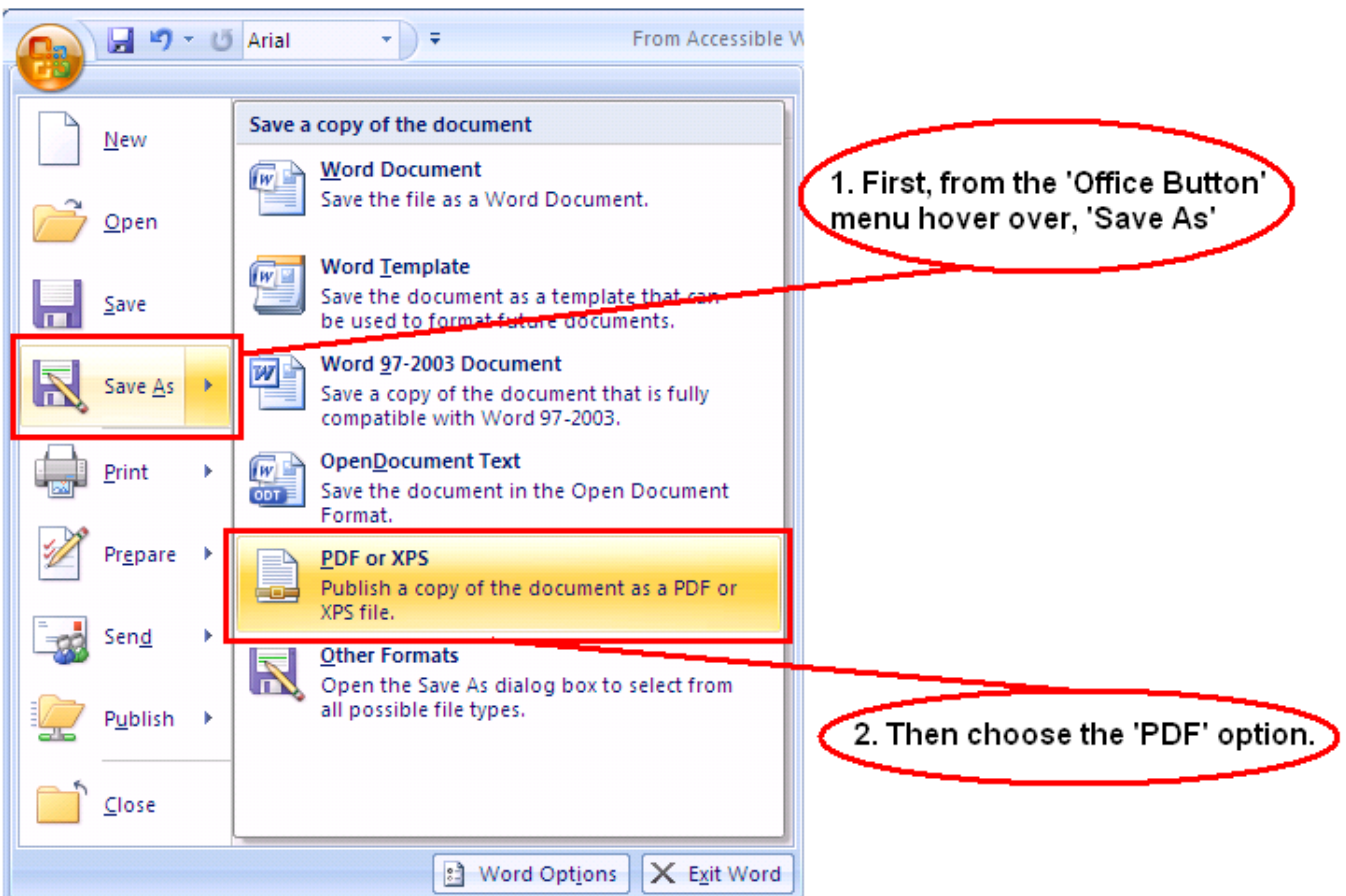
Arial

From Accessible W

New

Open

Save

Save As

Print

Prepare

Send

Publish

Close

Save a copy of the document

Word Document
Save the file as a Word Document.

Word Template
Save the document as a template that can be used to format future documents.

Word 97-2003 Document
Save a copy of the document that is fully compatible with Word 97-2003.

OpenDocument Text
Save the document in the Open Document Format.

PDF or XPS
Publish a copy of the document as a PDF or XPS file.

Other Formats
Open the Save As dialog box to select from all possible file types.

Word Options

Exit Word

1. First, from the 'Office Button' menu hover over, 'Save As'

2. Then choose the 'PDF' option.